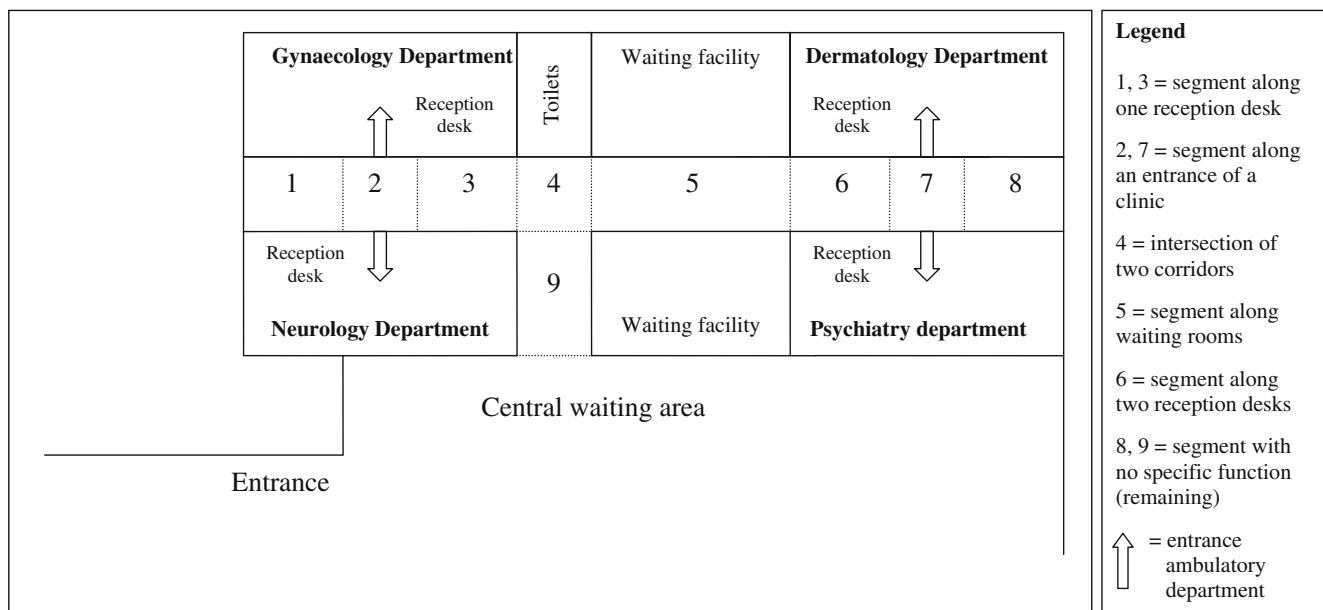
Gynaecology Department

Reception desk

Toilets

Waiting facility

Dermatology Department

Reception desk

1 2 3 4 5 6 7 8

Reception desk

9

Reception desk

Neurology Department

Waiting facility

Psychiatry department

Central waiting area

Entrance

Legend

1, 3 = segment along one reception desk

2, 7 = segment along an entrance of a clinic

4 = intersection of two corridors

5 = segment along waiting rooms

6 = segment along two reception desks

8, 9 = segment with no specific function (remaining)

= entrance ambulatory department